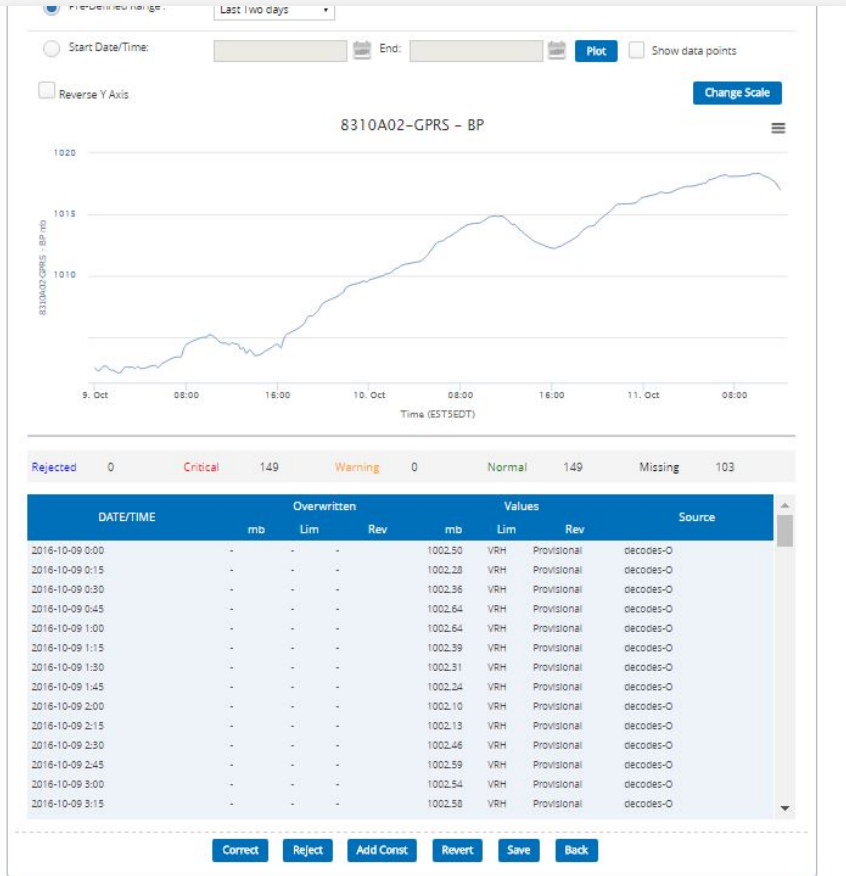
Pre-Defined Range : Last Two days

Start Date/Time: End: Plot Show data points

Reverse Y Axis

Change Scale

8310A02-GPRS - BP

1020

1015

1010

8310A02-GPRS - BP mb

9. Oct 08:00 16:00 10. Oct 08:00 16:00 11. Oct 08:00

Time (EST5EDT)

Rejected 0 Critical 149 Warning 0 Normal 149 Missing 103

| DATE/TIME | Overwritten mb | Overwritten Lim | Overwritten Rev | Values mb | Values Lim | Values Rev | Source |
|---|---|---|---|---|---|---|---|
| 2016-10-09 0:00 | - | - | - | 1002.50 | VRH | Provisional | decodes-O |
| 2016-10-09 0:15 | - | - | - | 1002.28 | VRH | Provisional | decodes-O |
| 2016-10-09 0:30 | - | - | - | 1002.36 | VRH | Provisional | decodes-O |
| 2016-10-09 0:45 | - | - | - | 1002.64 | VRH | Provisional | decodes-O |
| 2016-10-09 1:00 | - | - | - | 1002.64 | VRH | Provisional | decodes-O |
| 2016-10-09 1:15 | - | - | - | 1002.39 | VRH | Provisional | decodes-O |
| 2016-10-09 1:30 | - | - | - | 1002.31 | VRH | Provisional | decodes-O |
| 2016-10-09 1:45 | - | - | - | 1002.24 | VRH | Provisional | decodes-O |
| 2016-10-09 2:00 | - | - | - | 1002.10 | VRH | Provisional | decodes-O |
| 2016-10-09 2:15 | - | - | - | 1002.13 | VRH | Provisional | decodes-O |
| 2016-10-09 2:30 | - | - | - | 1002.46 | VRH | Provisional | decodes-O |
| 2016-10-09 2:45 | - | - | - | 1002.59 | VRH | Provisional | decodes-O |
| 2016-10-09 3:00 | - | - | - | 1002.54 | VRH | Provisional | decodes-O |
| 2016-10-09 3:15 | - | - | - | 1002.58 | VRH | Provisional | decodes-O |

Correct Reject Add Const Revert Save Back